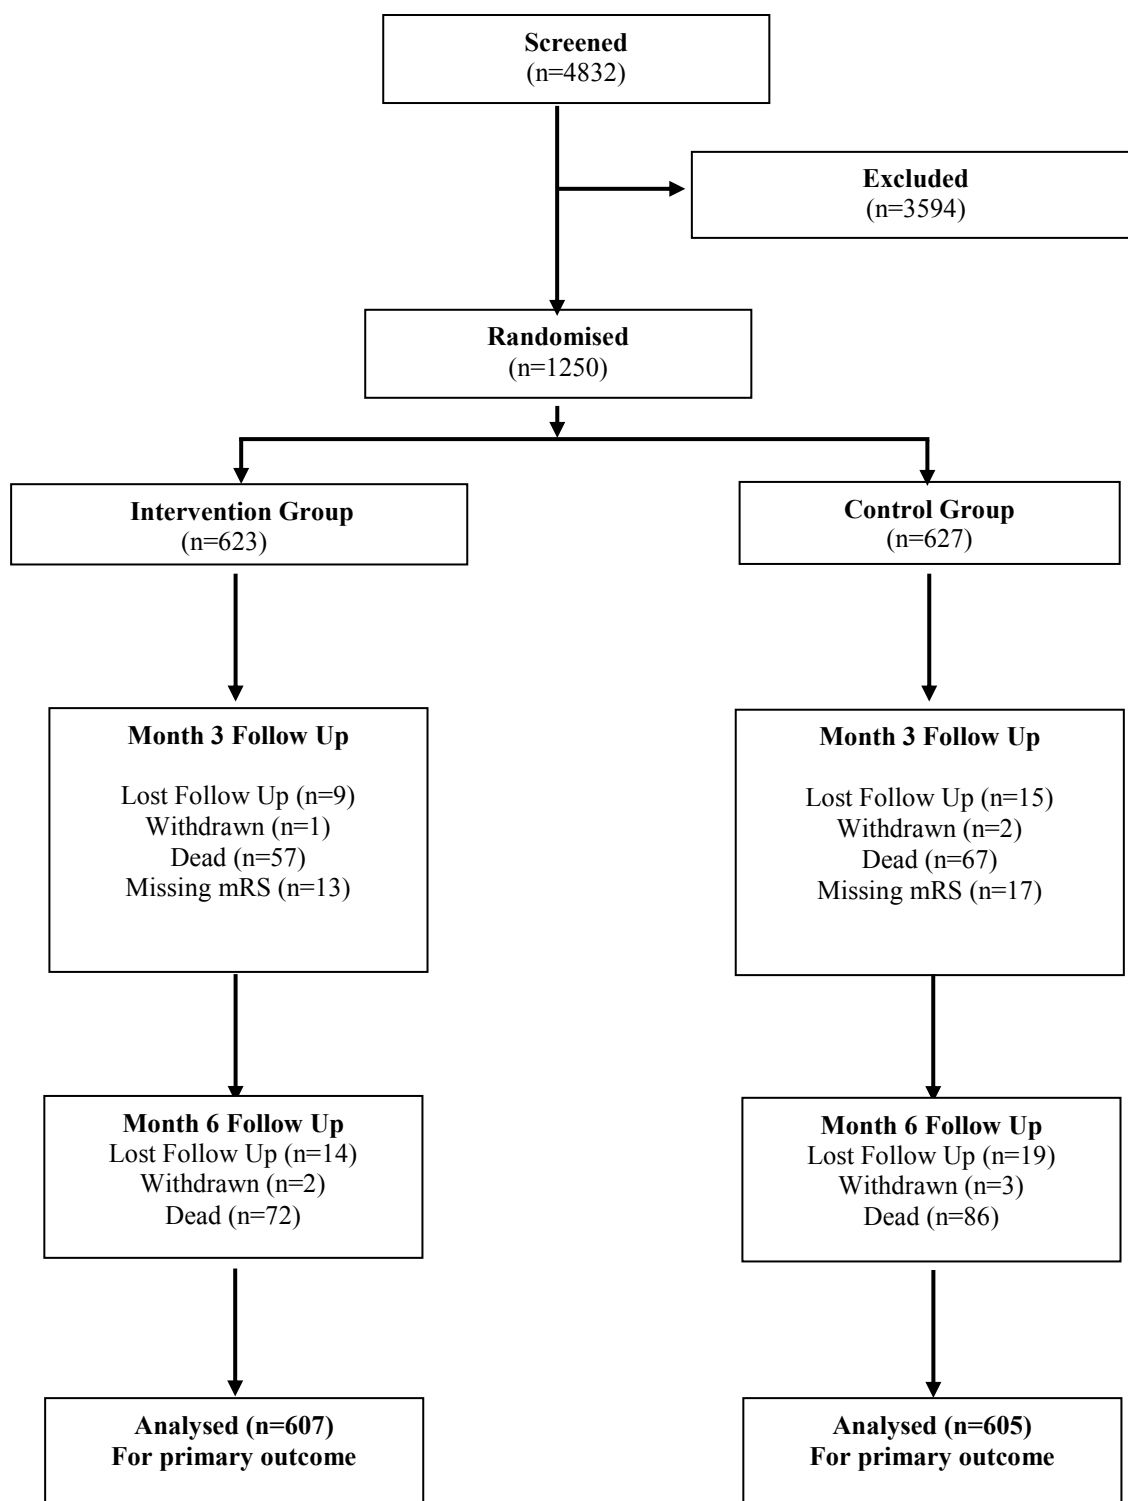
Screened
(n=4832)

Excluded
(n=3594)

Randomised
(n=1250)

Intervention Group
(n=623)

Control Group
(n=627)

Month 3 Follow Up

Lost Follow Up (n=9)
Withdrawn (n=1)
Dead (n=57)
Missing mRS (n=13)

Month 3 Follow Up

Lost Follow Up (n=15)
Withdrawn (n=2)
Dead (n=67)
Missing mRS (n=17)

Month 6 Follow Up
Lost Follow Up (n=14)
Withdrawn (n=2)
Dead (n=72)

Month 6 Follow Up
Lost Follow Up (n=19)
Withdrawn (n=3)
Dead (n=86)

Analysed (n=607)
For primary outcome

Analysed (n=605)
For primary outcome